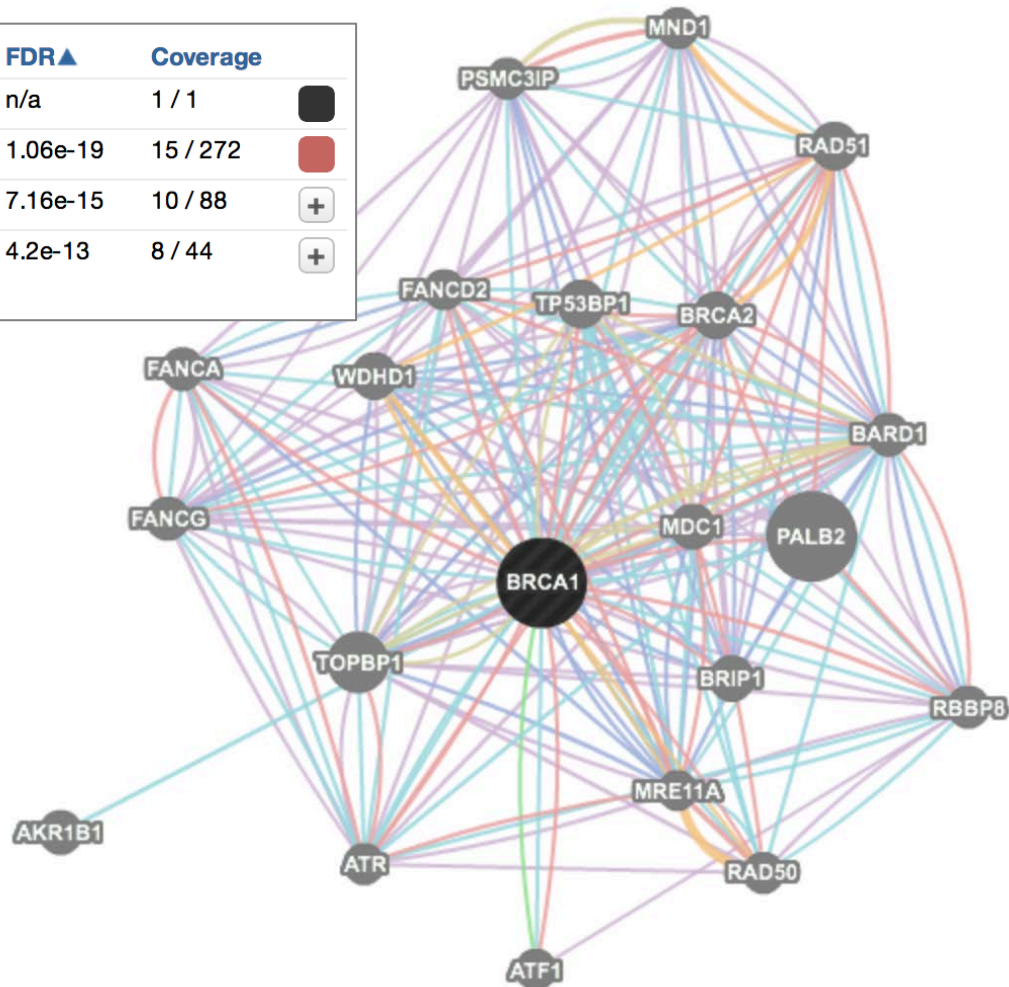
| FDR▲ | Coverage | |
|---|---|---|
| n/a | 1 / 1 | |
| 1.06e-19 | 15 / 272 | |
| 7.16e-15 | 10 / 88 | + |
| 4.2e-13 | 8 / 44 | + |

MND1
PSMC3IP
RAD51
FANCD2
TP53BP1
BRCA2
FANCA
WDHD1
BARD1
FANCG
MDC1
PALB2
BRCA1
TOPBP1
BRIP1
RBBP8
MRE11A
AKR1B1
ATR
RAD50
ATF1